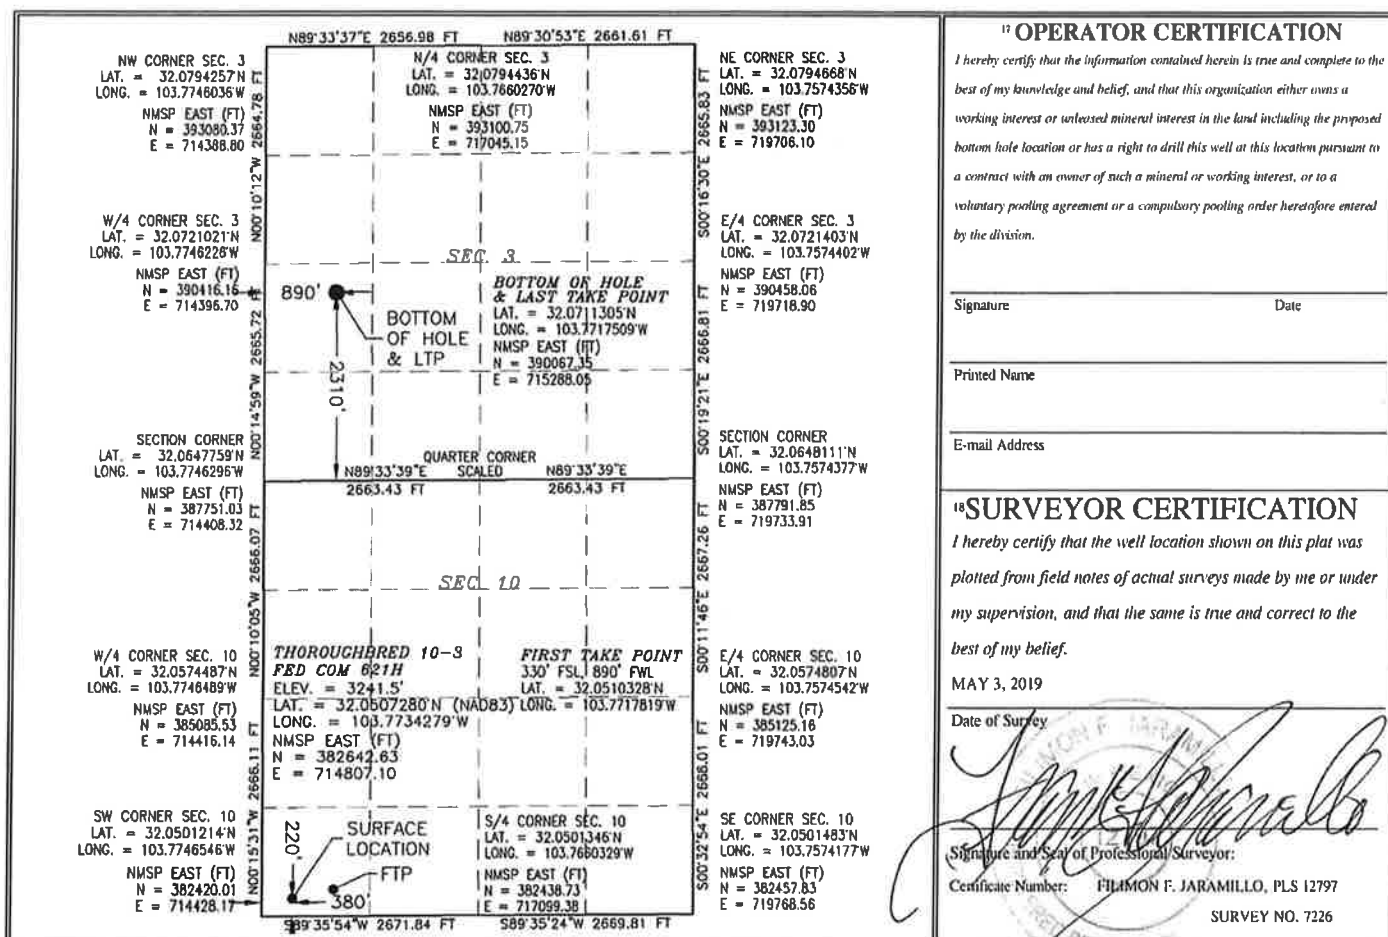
N89°33'37"E 2656.98 FT N89°30'53"E 2661.61 FT

NW CORNER SEC. 3
LAT. = 32.0794257'N
LONG. = 103.7746036'W
NMSP EAST (FT)
N = 393080.37
E = 714388.80

N/4 CORNER SEC. 3
LAT. = 32.0794436'N
LONG. = 103.7660270'W
NMSP EAST (FT)
N = 393100.75
E = 717045.15

NE CORNER SEC. 3
LAT. = 32.0794668'N
LONG. = 103.7574356'W
NMSP EAST (FT)
N = 393123.30
E = 719706.10

N00°10'12"W 2664.78 FT
S00°16'30"E 2665.83 FT

W/4 CORNER SEC. 3
LAT. = 32.0721021'N
LONG. = 103.7746226'W
NMSP EAST (FT)
N = 390416.16
E = 714396.70

E/4 CORNER SEC. 3
LAT. = 32.0721403'N
LONG. = 103.7574402'W
NMSP EAST (FT)
N = 390458.06
E = 719718.90

SEC. 3

890'
BOTTOM OF HOLE & LTP
2310'

BOTTOM OF HOLE & LAST TAKE POINT
LAT. = 32.0711305'N
LONG. = 103.7717509'W
NMSP EAST (FT)
N = 390067.35
E = 715288.05

N00°14'59"W 2665.72 FT
S00°19'21"E 2666.81 FT

SECTION CORNER
LAT. = 32.0647759'N
LONG. = 103.7746296'W
NMSP EAST (FT)
N = 387751.03
E = 714408.32

QUARTER CORNER SCALED
N89°33'39"E 2663.43 FT
N89°33'39"E 2663.43 FT

SECTION CORNER
LAT. = 32.0648111'N
LONG. = 103.7574377'W
NMSP EAST (FT)
N = 387791.85
E = 719733.91

N00°10'05"W 2666.07 FT
S00°11'46"E 2667.26 FT

SEC. 10

W/4 CORNER SEC. 10
LAT. = 32.0574487'N
LONG. = 103.7748489'W
NMSP EAST (FT)
N = 385085.53
E = 714416.14

THOROUGHBRED 10-3 FED COM 621H
ELEV. = 3241.5'
LAT. = 32.0507280'N (NAD83)
LONG. = 103.7734279'W
NMSP EAST (FT)
N = 382642.63
E = 714807.10

FIRST TAKE POINT
330' FSL, 890' FWL
LAT. = 32.0510328'N
LONG. = 103.7717819'W

E/4 CORNER SEC. 10
LAT. = 32.0574807'N
LONG. = 103.7574542'W
NMSP EAST (FT)
N = 385125.18
E = 719743.03

N00°15'31"W 2666.11 FT
S00°32'54"E 2668.01 FT

SW CORNER SEC. 10
LAT. = 32.0501214'N
LONG. = 103.7746546'W
NMSP EAST (FT)
N = 382420.01
E = 714428.17

220'
SURFACE LOCATION
FTP
380'

S/4 CORNER SEC. 10
LAT. = 32.0501346'N
LONG. = 103.7660329'W
NMSP EAST (FT)
N = 382438.73
E = 717099.38

SE CORNER SEC. 10
LAT. = 32.0501483'N
LONG. = 103.7574177'W
NMSP EAST (FT)
N = 382457.83
E = 719768.56

S89°35'54"W 2671.84 FT S89°35'24"W 2669.81 FT

¹⁷OPERATOR CERTIFICATION

I hereby certify that the information contained herein is true and complete to the best of my knowledge and belief, and that this organization either owns a working interest or unleased mineral interest in the land including the proposed bottom hole location or has a right to drill this well at this location pursuant to a contract with an owner of such a mineral or working interest, or to a voluntary pooling agreement or a compulsory pooling order heretofore entered by the division.

Signature Date

Printed Name

E-mail Address

¹⁸SURVEYOR CERTIFICATION

I hereby certify that the well location shown on this plat was plotted from field notes of actual surveys made by me or under my supervision, and that the same is true and correct to the best of my belief.

MAY 3, 2019

Date of Survey

Signature and Seal of Professional Surveyor:

Certificate Number: FILIMON F. JARAMILLO, PLS 12797

SURVEY NO. 7226